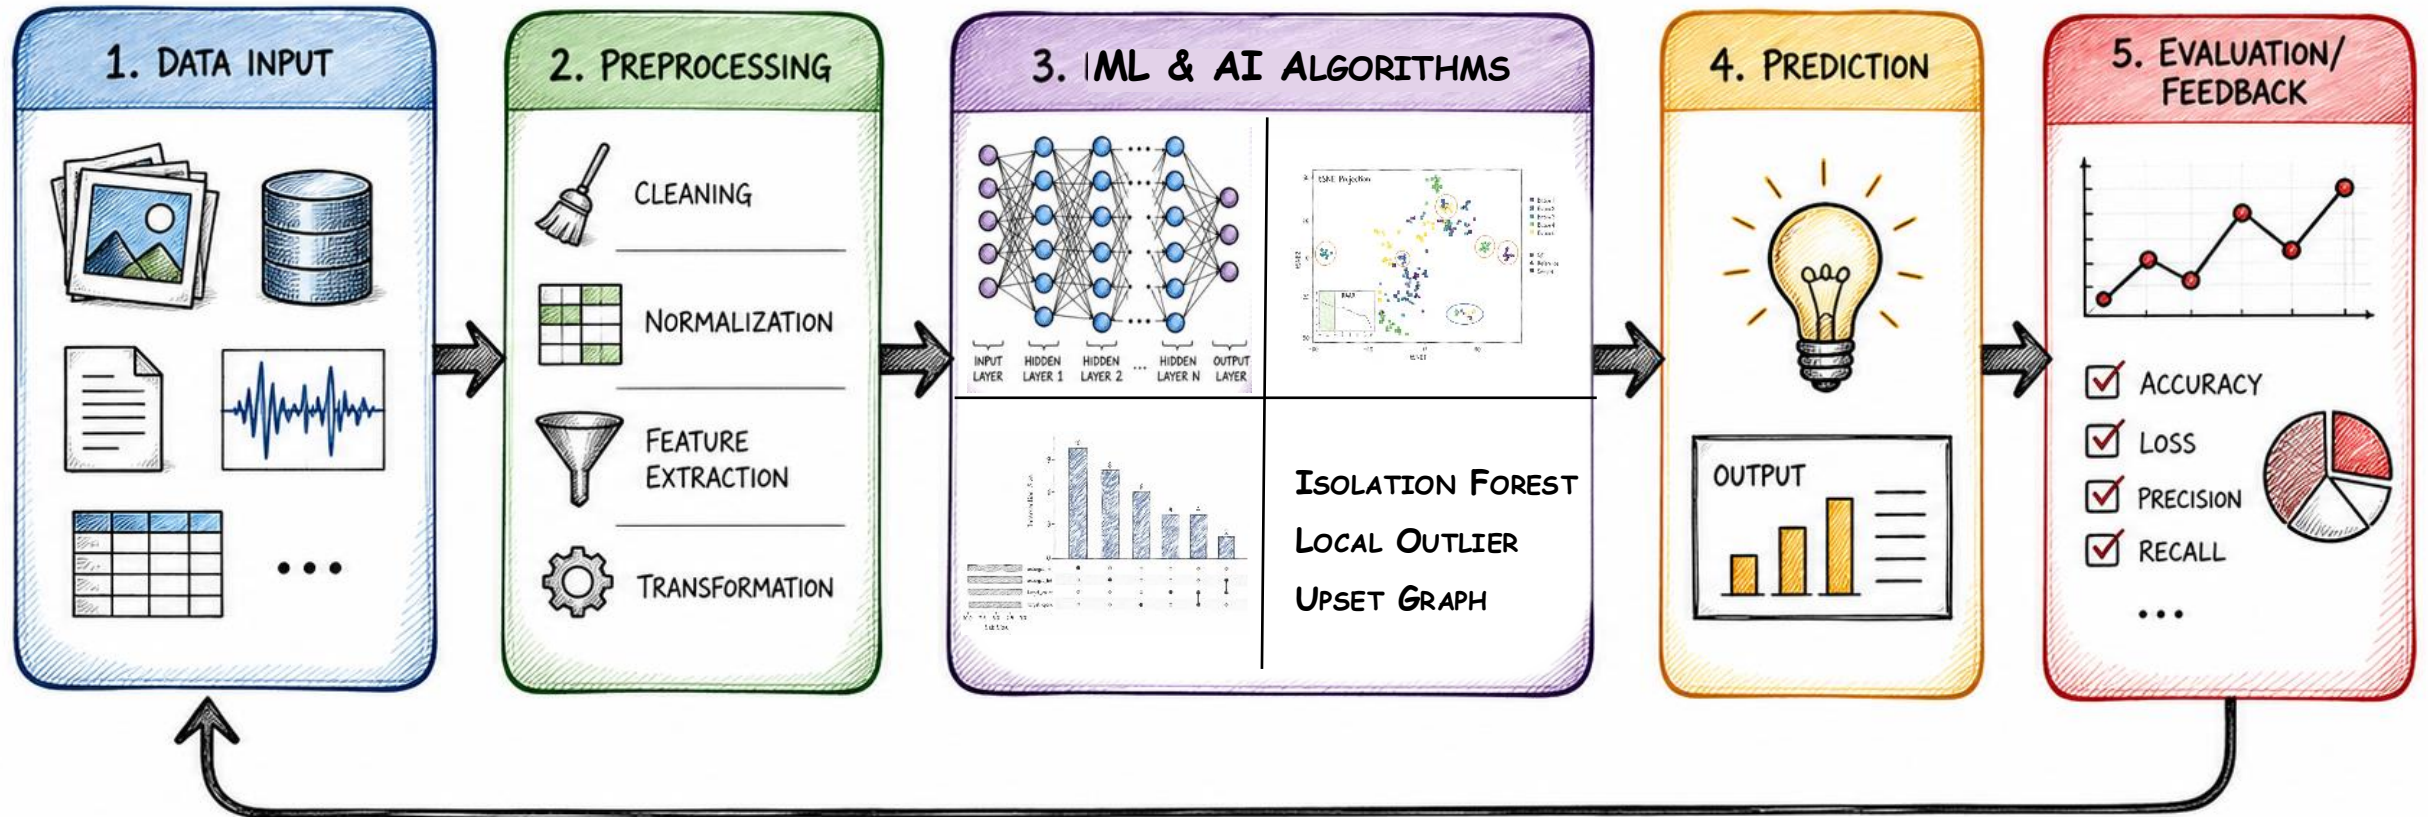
1. Data Input

...

2. Preprocessing

Cleaning

Normalization

Feature Extraction

Transformation

3. IML & AI Algorithms

Input Layer | Hidden Layer 1 | Hidden Layer 2 | ... | Hidden Layer N | Output Layer

t-SNE Projection

Isolation Forest

Local Outlier

Upset Graph

4. Prediction

Output

5. Evaluation/ Feedback

Accuracy

Loss

Precision

Recall

...